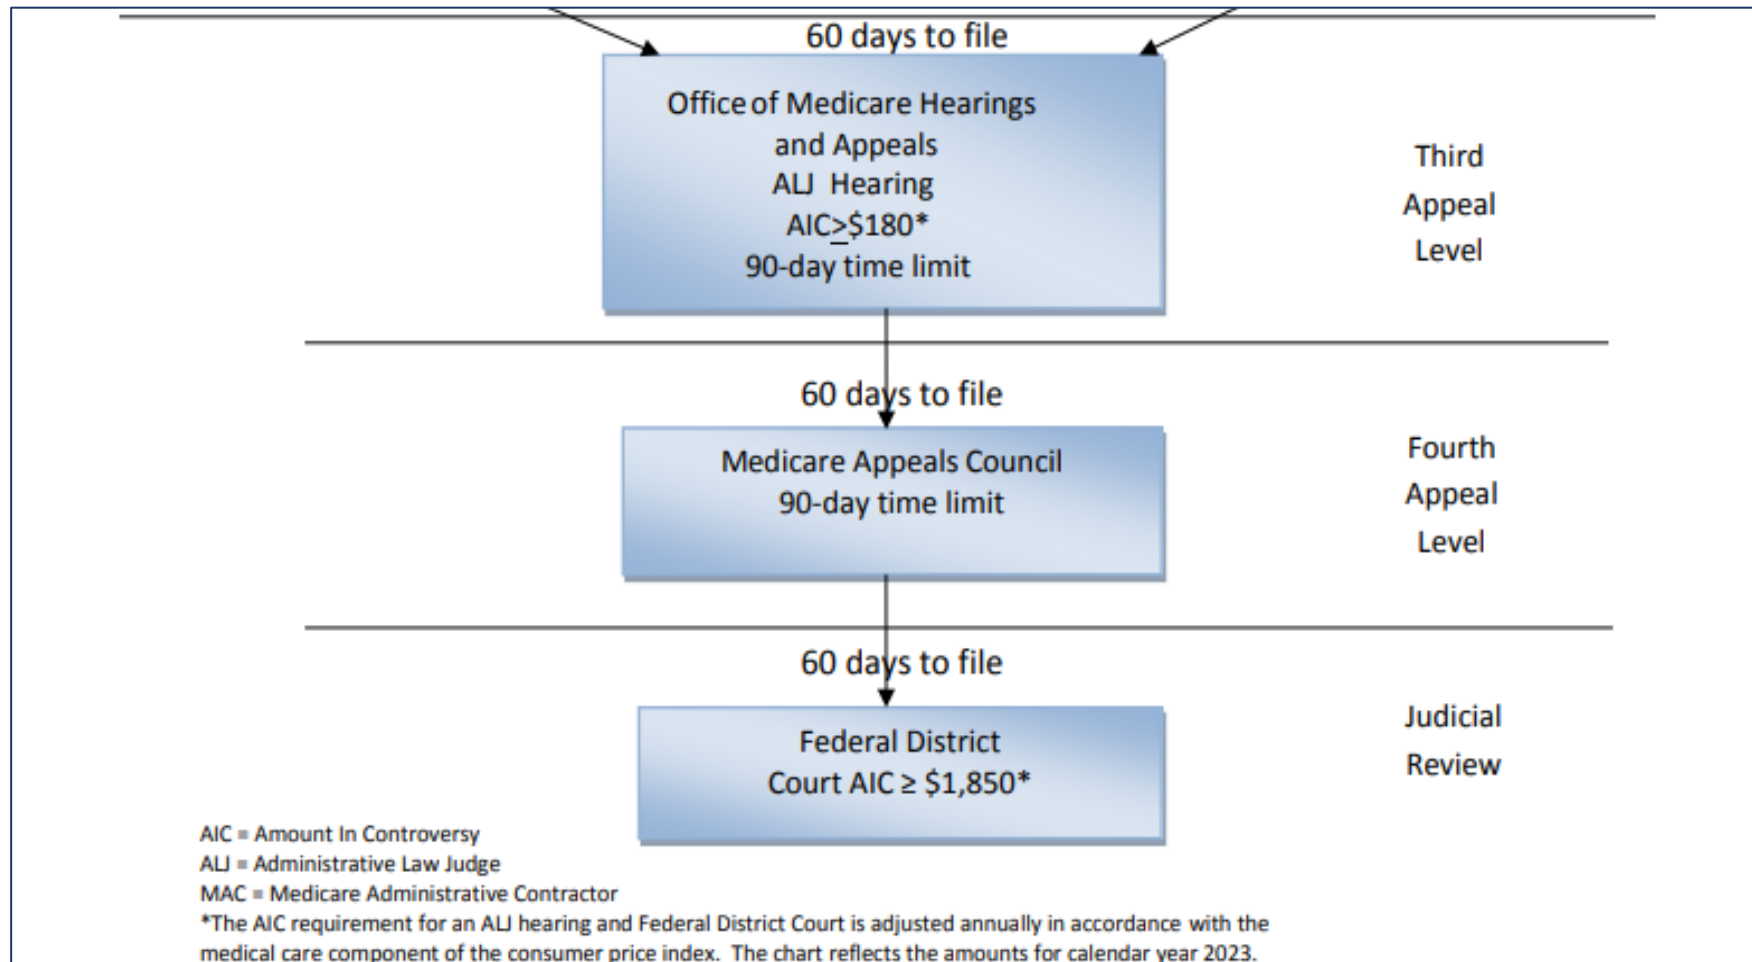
60 days to file

Office of Medicare Hearings and Appeals
ALJ Hearing
AIC$\geq$\$180*
90-day time limit

Third Appeal Level

60 days to file

Medicare Appeals Council
90-day time limit

Fourth Appeal Level

60 days to file

Federal District Court AIC ≥ \$1,850*

Judicial Review

AIC = Amount In Controversy
ALJ = Administrative Law Judge
MAC = Medicare Administrative Contractor
*The AIC requirement for an ALJ hearing and Federal District Court is adjusted annually in accordance with the medical care component of the consumer price index. The chart reflects the amounts for calendar year 2023.